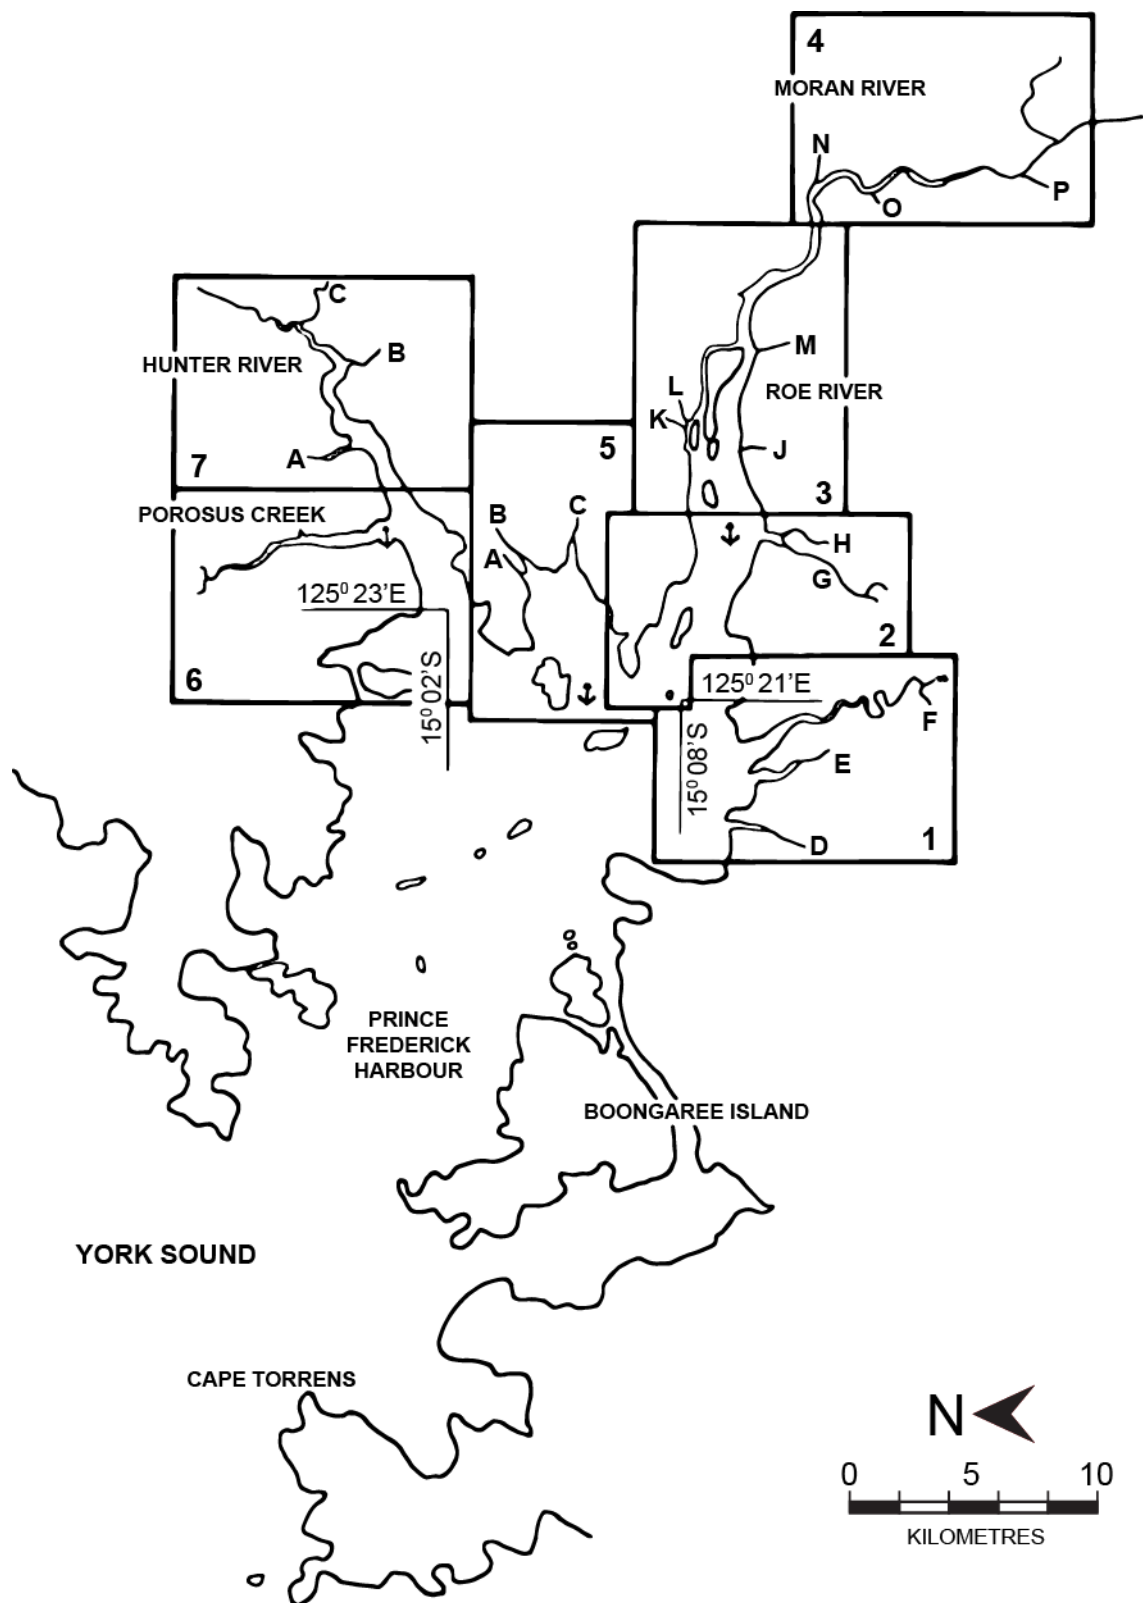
4
MORAN RIVER
N
O
P

C
HUNTER RIVER
B
A
7

L
K
M
ROE RIVER
J
3

5
B
A
C

POROSUS CREEK
H
G
2

$125^0$ 23'E
6
$15^0$ 02'S

$125^0$ 21'E
$15^0$ 08'S
F
E
D
1

PRINCE FREDERICK HARBOUR
BOONGAREE ISLAND
YORK SOUND
CAPE TORRENS

N
0
5
10
KILOMETRES